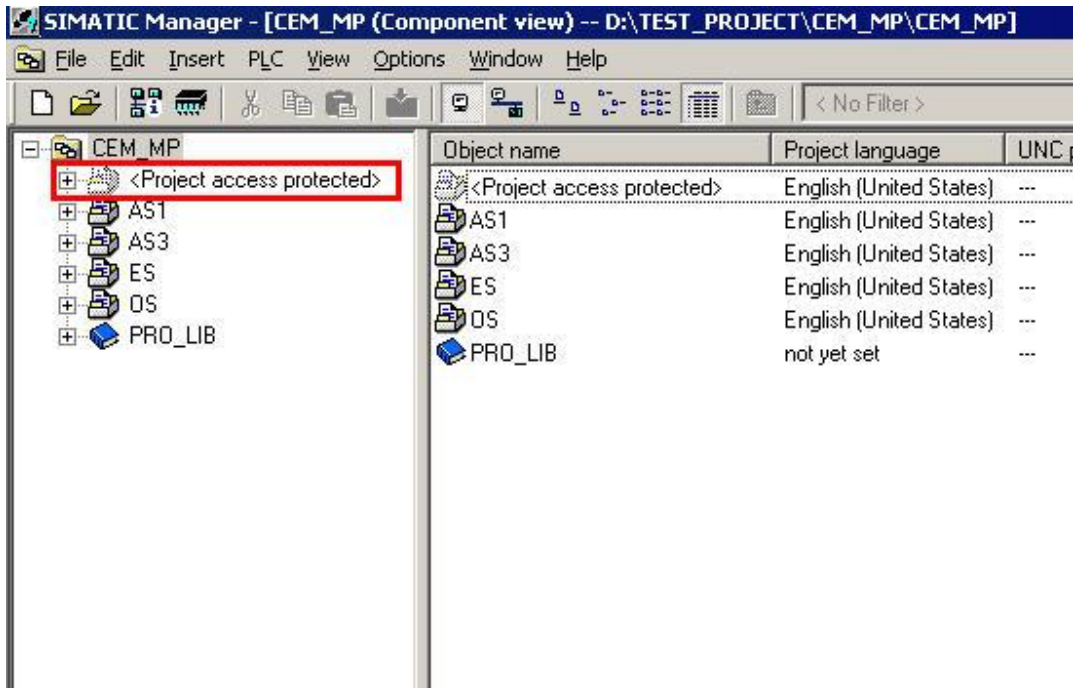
SIMATIC Manager - [CEM_MP (Component view) -- D:\TEST_PROJECT\CEM_MP\CEM_MP]

File Edit Insert PLC View Options Window Help

< No Filter >

CEM_MP
<Project access protected>
AS1
AS3
ES
OS
PRO_LIB

| Object name | Project language | UNC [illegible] |
|---|---|---|
| <Project access protected> | English (United States) | --- |
| AS1 | English (United States) | --- |
| AS3 | English (United States) | --- |
| ES | English (United States) | --- |
| OS | English (United States) | --- |
| PRO_LIB | not yet set | --- |